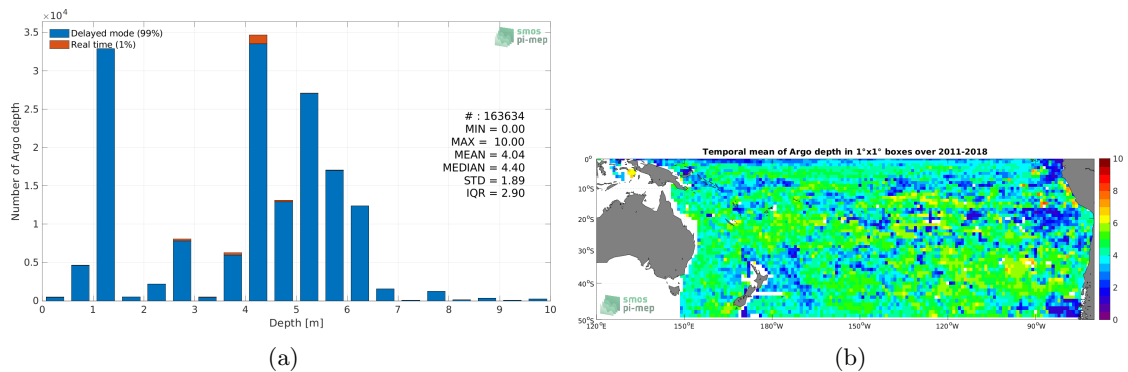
$\times 10^4$

Delayed mode (99%)
Real time (1%)

smos pi-mep

3.5
3
2.5
2
1.5
1
0.5
0

Number of Argo depth

# : 163634
MIN = 0.00
MAX = 10.00
MEAN = 4.04
MEDIAN = 4.40
STD = 1.89
IQR = 2.90

0 1 2 3 4 5 6 7 8 9 10
Depth [m]

(a)

Temporal mean of Argo depth in 1°x1° boxes over 2011-2018

0°
10°S
20°S
30°S
40°S
50°S

120°E 150°E 180°W 150°W 120°W 90°W

smos pi-mep

10
8
6
4
2
0

(b)